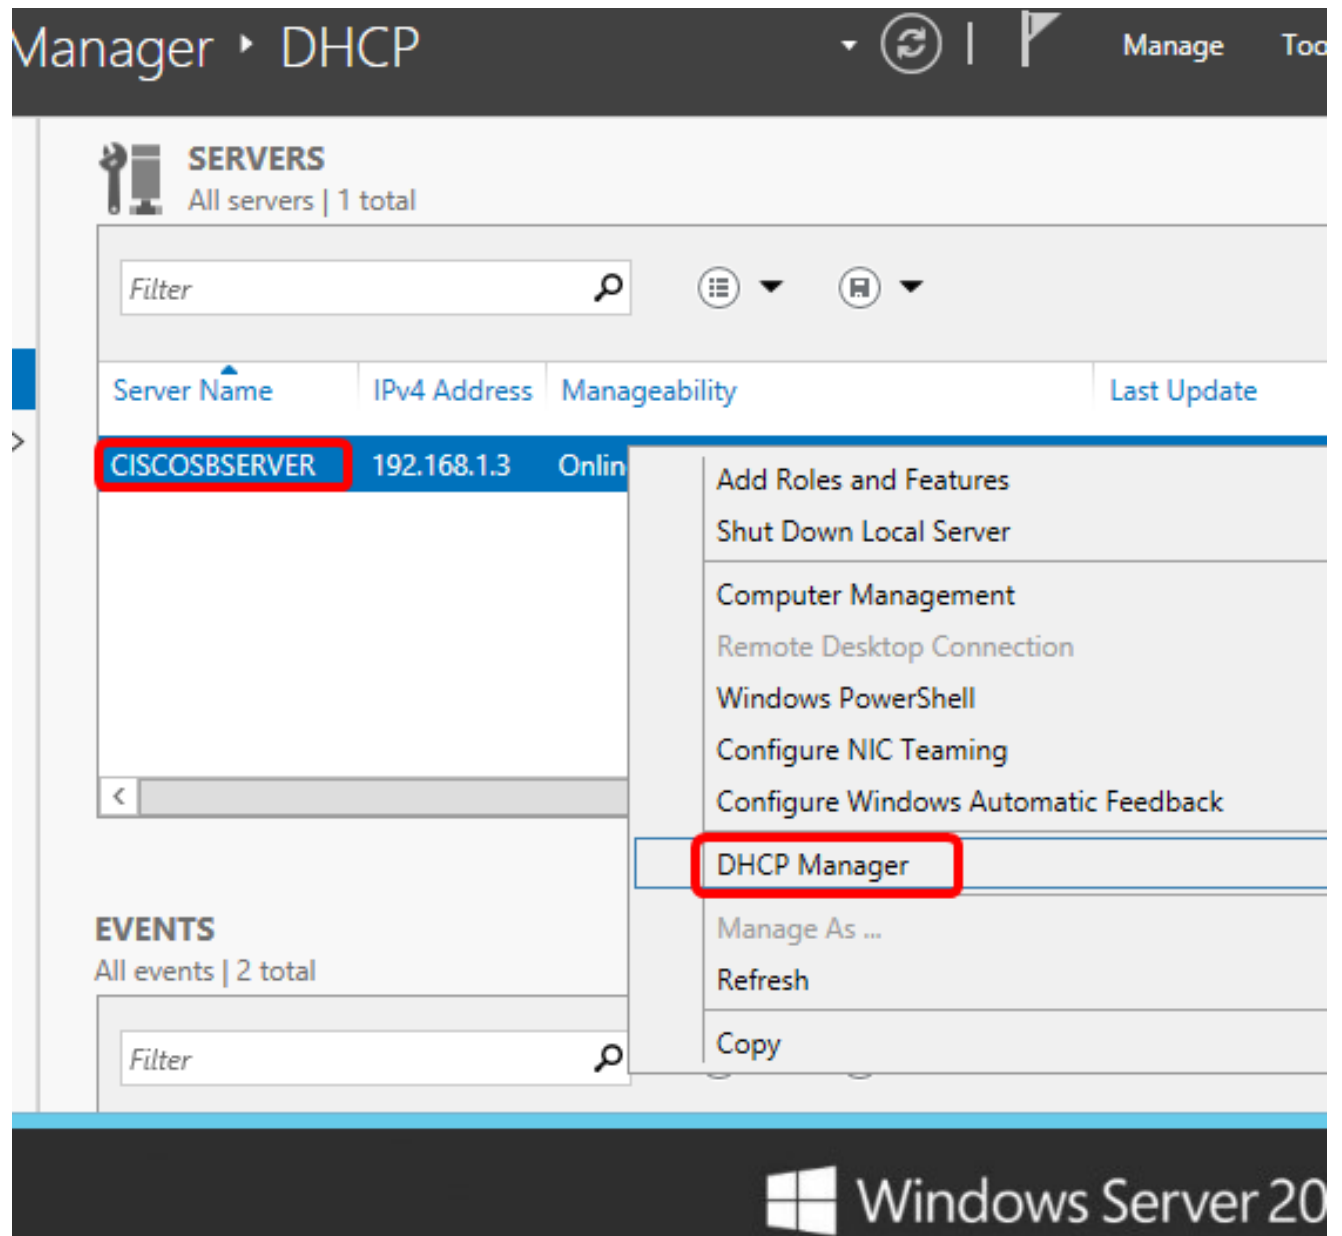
Manager ‣ DHCP

Manage Too

SERVERS
All servers | 1 total

Filter

| Server Name | IPv4 Address | Manageability | Last Update |
|---|---|---|---|
| CISCOSBSERVER | 192.168.1.3 | Onlin | |

Add Roles and Features
Shut Down Local Server
Computer Management
Remote Desktop Connection
Windows PowerShell
Configure NIC Teaming
Configure Windows Automatic Feedback
DHCP Manager
Manage As ...
Refresh
Copy

EVENTS
All events | 2 total

Filter

Windows Server 20